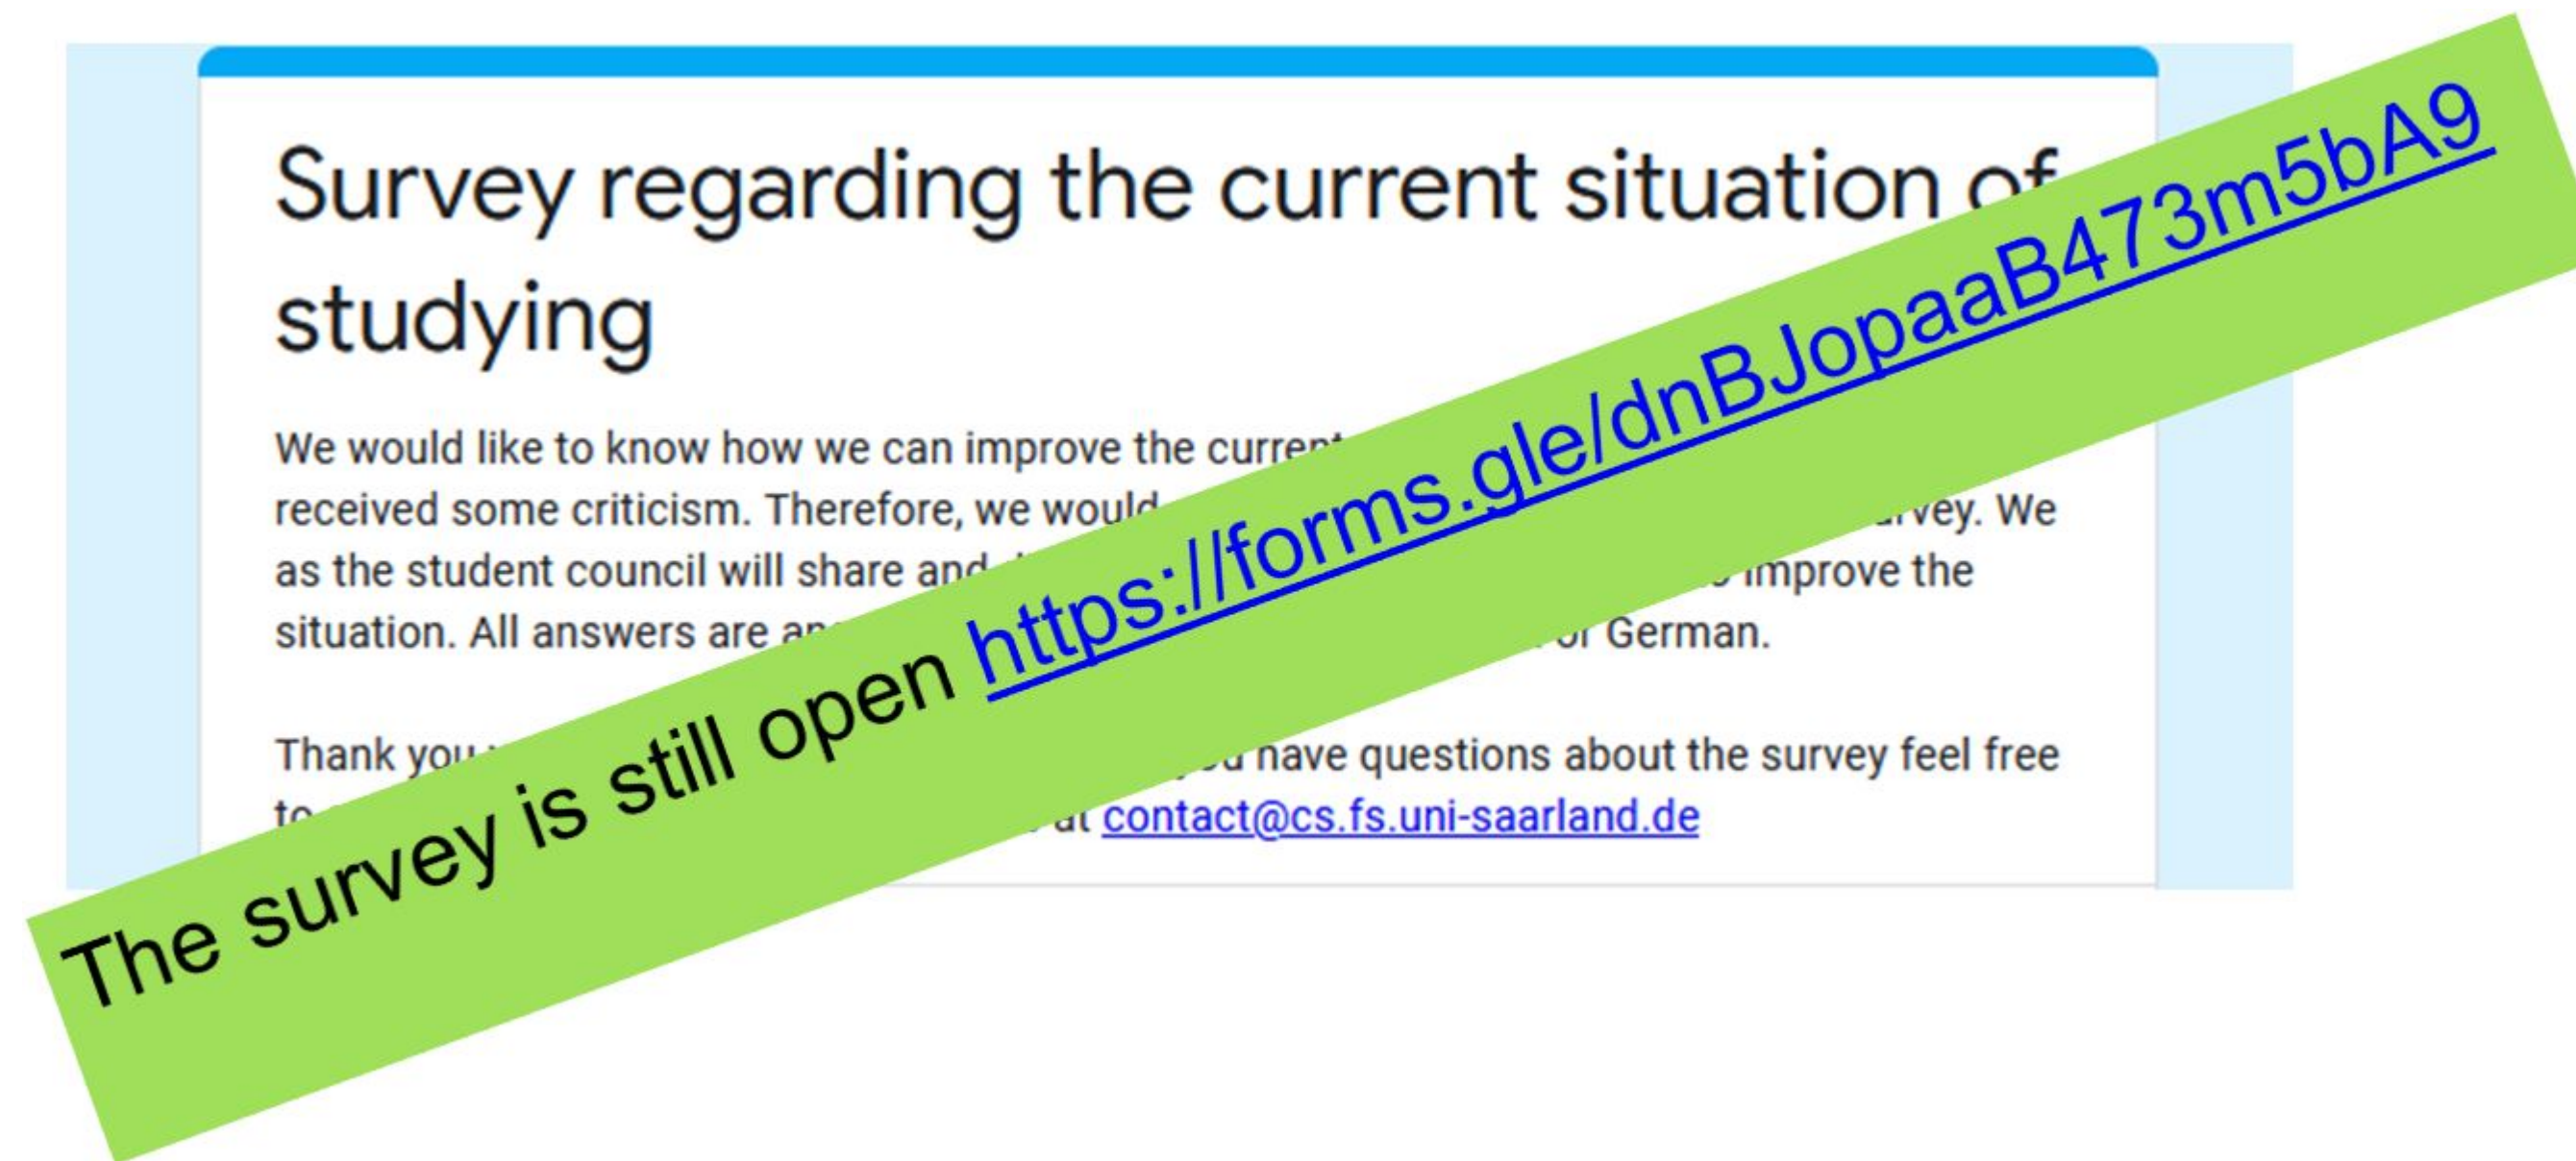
Survey regarding the current situation of studying

We would like to know how we can improve the curren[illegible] received some criticism. Therefore, we would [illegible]rvey. We as the student council will share and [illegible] improve the situation. All answers are an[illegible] German.

Thank you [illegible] have questions about the survey feel free to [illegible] at contact@cs.fs.uni-saarland.de

The survey is still open https://forms.gle/dnBJopaaB473m5bA9